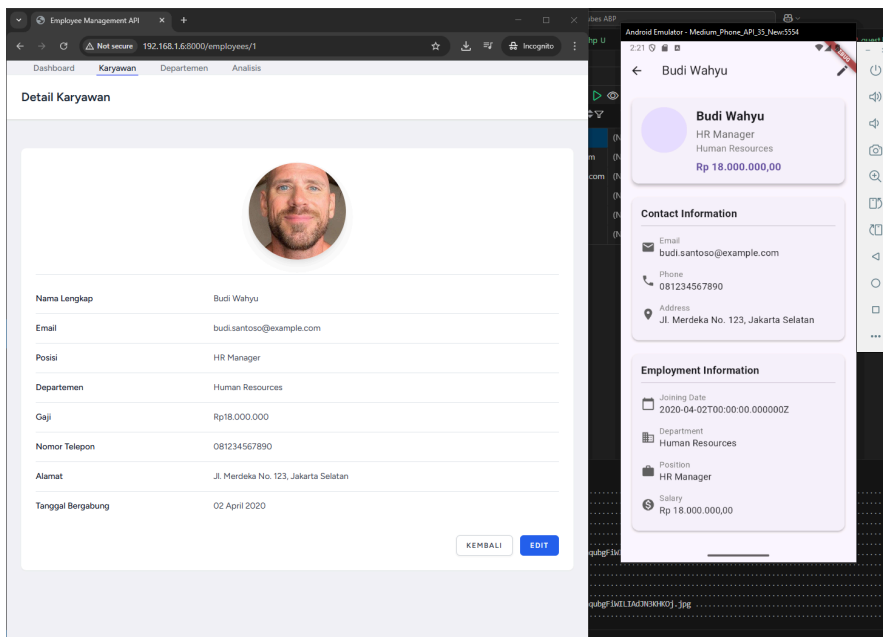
Employee Management API
Not secure 192.168.1.6:8000/employees/1
Incognito

Dashboard Karyawan Departemen Analisis

Detail Karyawan

| | |
|---|---|
| Nama Lengkap | Budi Wahyu |
| Email | budi.santoso@example.com |
| Posisi | HR Manager |
| Departemen | Human Resources |
| Gaji | Rp18.000.000 |
| Nomor Telepon | 081234567890 |
| Alamat | Jl. Merdeka No. 123, Jakarta Selatan |
| Tanggal Bergabung | 02 April 2020 |

KEMBALI EDIT

Android Emulator - Medium_Phone_API_35_New:5554
2:21
DEBUG
Budi Wahyu

Budi Wahyu
HR Manager
Human Resources
Rp 18.000.000,00

Contact Information
Email
budi.santoso@example.com
Phone
081234567890
Address
Jl. Merdeka No. 123, Jakarta Selatan

Employment Information
Joining Date
2020-04-02T00:00:00.000000Z
Department
Human Resources
Position
HR Manager
Salary
Rp 18.000.000,00

qubgFiWILIAdJN3KHKOj.jpg